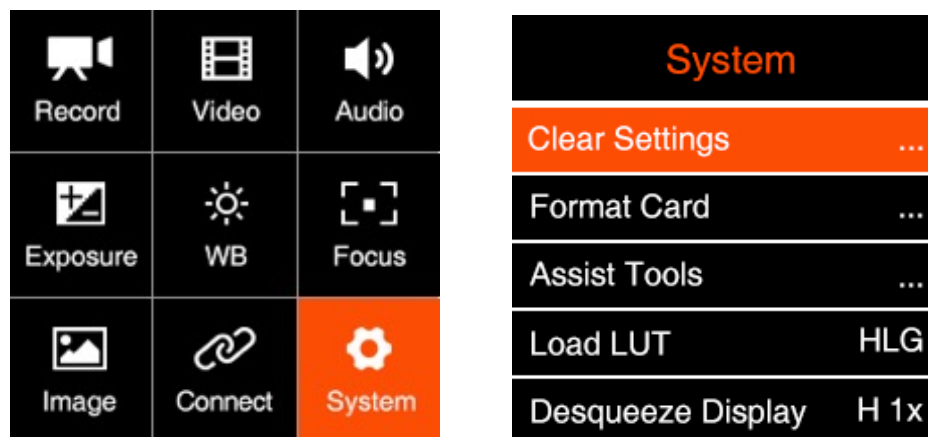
Record
Video
Audio
Exposure
WB
Focus
Image
Connect
System

System

| | |
|---|---|
| Clear Settings | ... |
| Format Card | ... |
| Assist Tools | ... |
| Load LUT | HLG |
| Desqueeze Display | H 1x |